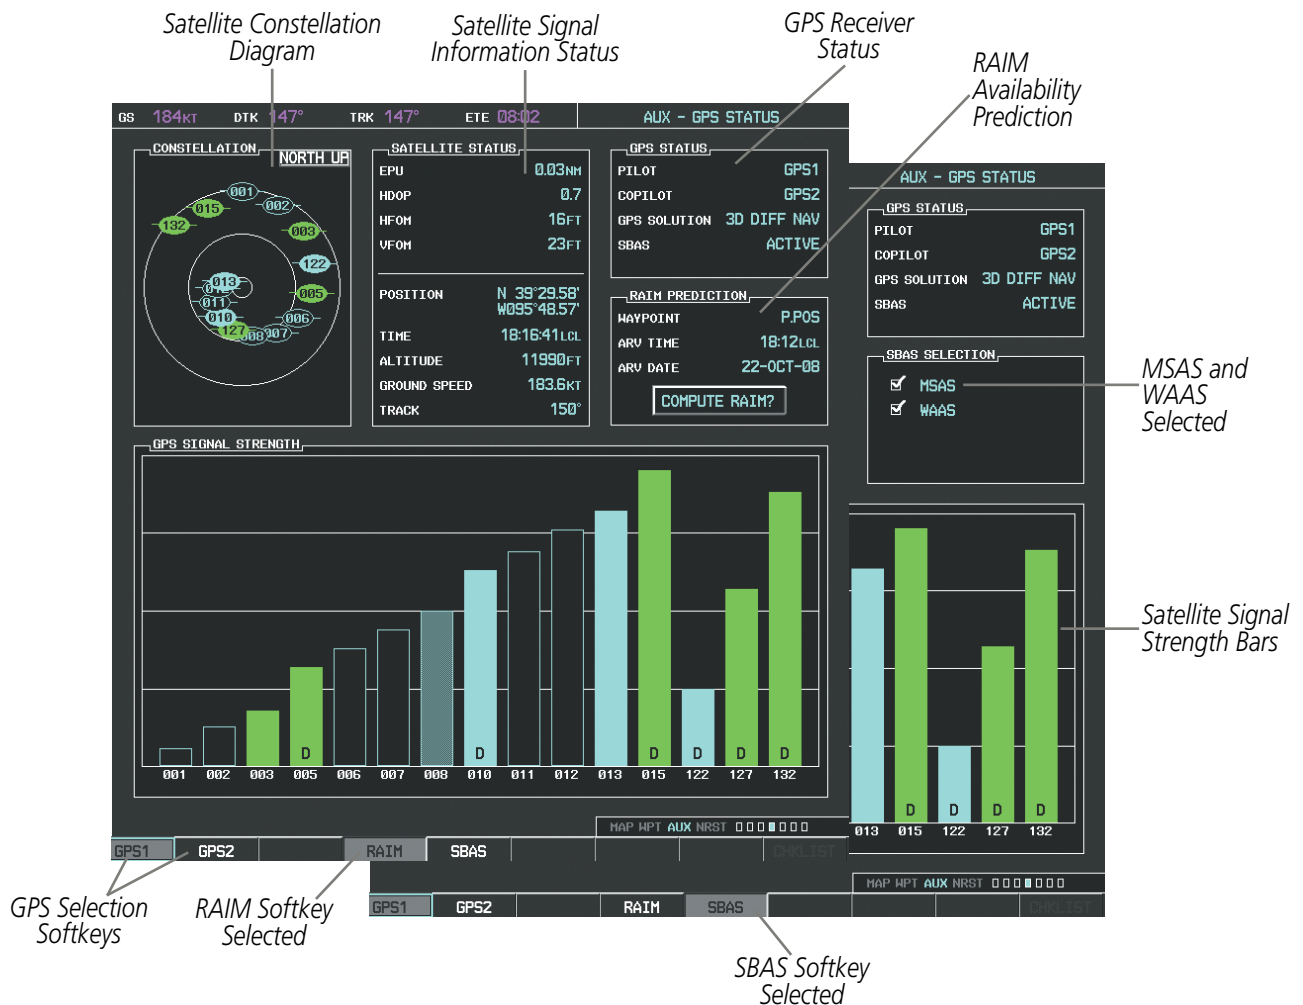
Satellite Constellation Diagram

Satellite Signal Information Status

GPS Receiver Status

RAIM Availability Prediction

GS 184KT DTK 147° TRK 147° ETE 08:02

AUX - GPS STATUS

CONSTELLATION NORTH UP

001 015 002 132 003 122 013 012 005 011 010 006 127 008 007

SATELLITE STATUS

EPU 0.03NM
HDOP 0.7
HFOM 16FT
VFOM 23FT

POSITION N 39°29.58' W095°48.57'
TIME 18:16:41LCL
ALTITUDE 11990FT
GROUND SPEED 183.6KT
TRACK 150°

GPS STATUS

PILOT GPS1
COPILOT GPS2
GPS SOLUTION 3D DIFF NAV
SBAS ACTIVE

RAIM PREDICTION

WAYPOINT P.POS
ARV TIME 18:12LCL
ARV DATE 22-OCT-08

COMPUTE RAIM?

AUX - GPS STATUS

GPS STATUS

PILOT GPS1
COPILOT GPS2
GPS SOLUTION 3D DIFF NAV
SBAS ACTIVE

SBAS SELECTION

MSAS
WAAS

MSAS and WAAS Selected

GPS SIGNAL STRENGTH

D D D D D D

001 002 003 005 006 007 008 010 011 012 013 015 122 127 132

D D D D

013 015 122 127 132

Satellite Signal Strength Bars

MAP WPT AUX NRST

GPS1 GPS2 RAIM SBAS CHKLIST

MAP WPT AUX NRST

GPS1 GPS2 RAIM SBAS CHKLIST

GPS Selection Softkeys

RAIM Softkey Selected

SBAS Softkey Selected